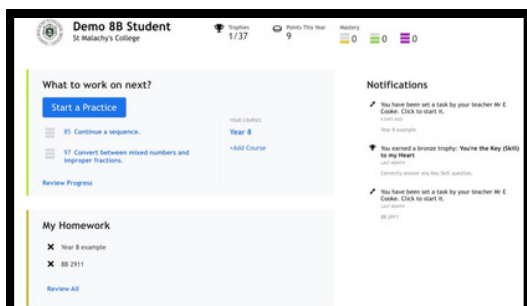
Demo 8B Student
St Malachy's College

Trophies
1/37

Points This Year
9

Mastery
0 0 0

What to work on next?

Start a Practice

85 Continue a sequence.

97 Convert between mixed numbers and improper fractions.

YOUR COURSES
Year 8
+Add Course

Review Progress

My Homework

Year 8 example

8B 2911

Review All

Notifications

You have been set a task by your teacher Mr E Cooke. Click to start it.
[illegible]
Year 8 example

You earned a bronze trophy: You're the Key (Skill) to my Heart
LAST MONTH
Correctly answer any Key Skill question.

You have been set a task by your teacher Mr E Cooke. Click to start it.
LAST MONTH
8B 2911